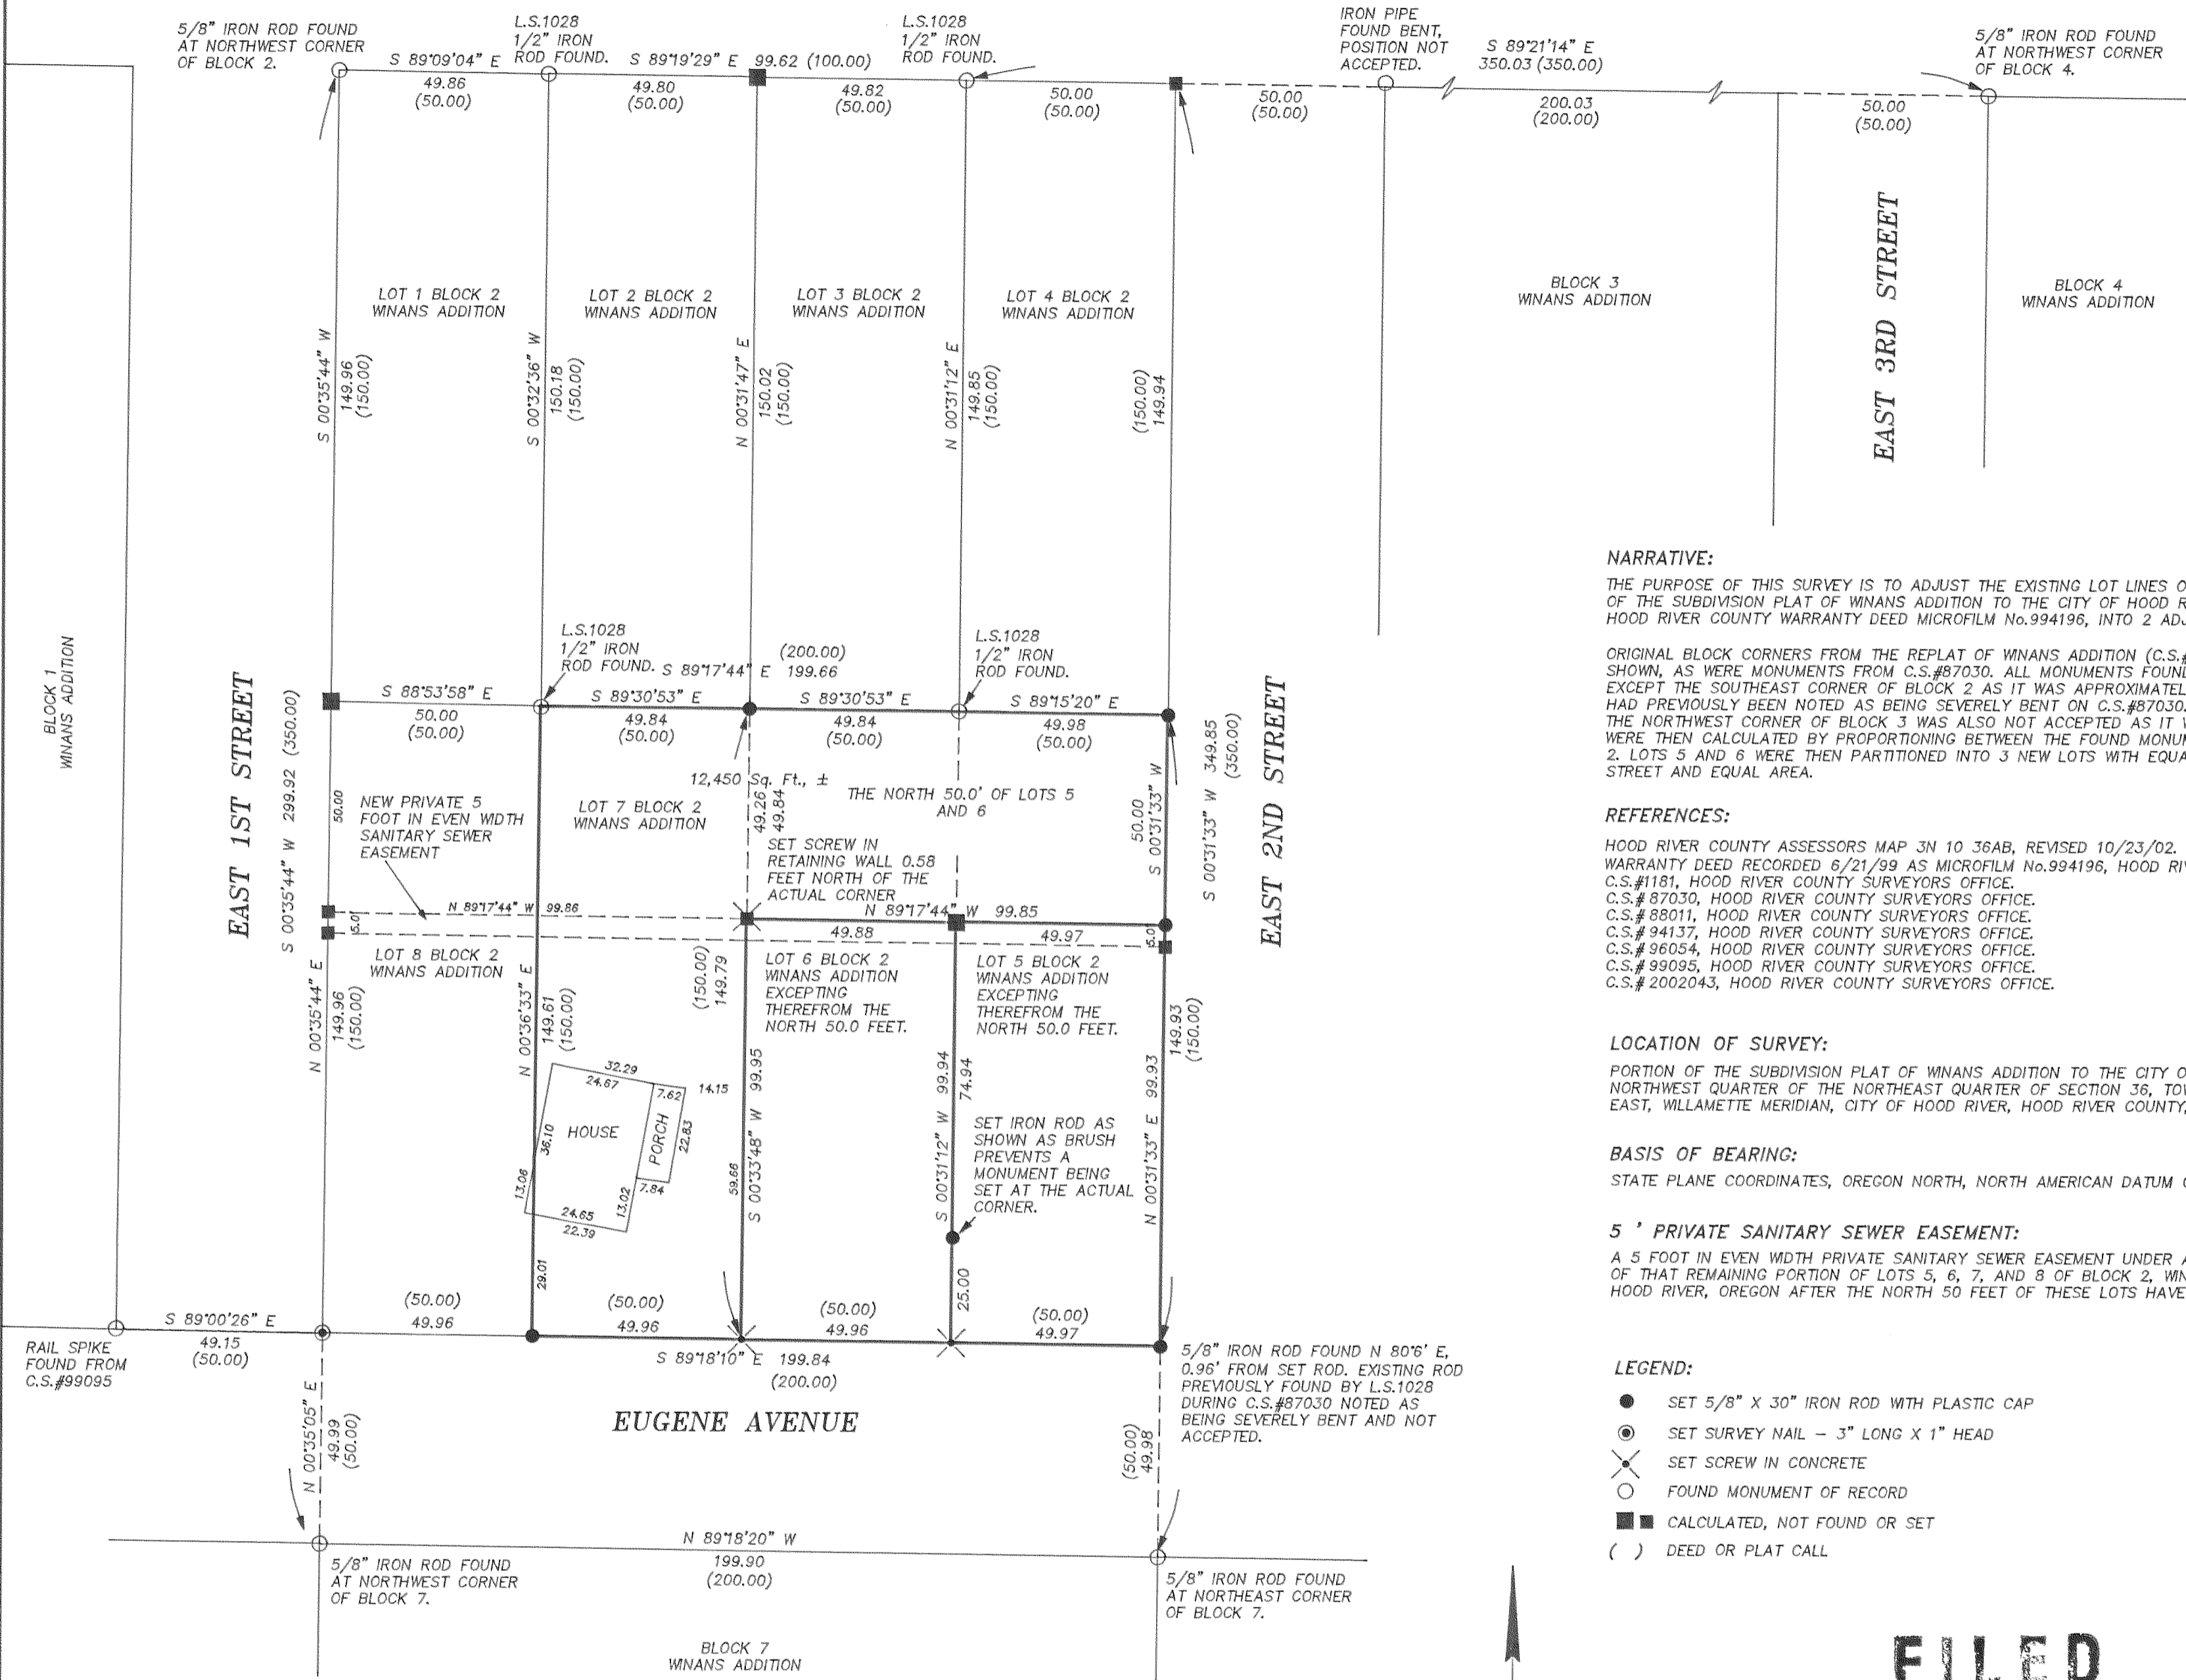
5/8" IRON ROD FOUND AT NORTHWEST CORNER OF BLOCK 2.

L.S.1028 1/2" IRON ROD FOUND.

L.S.1028 1/2" IRON ROD FOUND.

IRON PIPE FOUND BENT, POSITION NOT ACCEPTED.

5/8" IRON ROD FOUND AT NORTHWEST CORNER OF BLOCK 4.

S 89°09'04" E
49.86
(50.00)

S 89°19'29" E 99.62 (100.00)
49.80
(50.00)

49.82
(50.00)

50.00
(50.00)

50.00
(50.00)

S 89°21'14" E
350.03 (350.00)

200.03
(200.00)

50.00
(50.00)

LOT 1 BLOCK 2
WINANS ADDITION

LOT 2 BLOCK 2
WINANS ADDITION

LOT 3 BLOCK 2
WINANS ADDITION

LOT 4 BLOCK 2
WINANS ADDITION

BLOCK 3
WINANS ADDITION

EAST 3RD STREET

BLOCK 4
WINANS ADDITION

S 00°35'44" W 149.96 (150.00)

S 00°32'36" W 150.18 (150.00)

N 00°31'47" E 150.02 (150.00)

N 00°31'12" E 149.85 (150.00)

(150.00) 149.94

BLOCK 1
WINANS ADDITION

EAST 1ST STREET

S 00°35'44" W 299.92 (350.00)

L.S.1028 1/2" IRON ROD FOUND.

(200.00)
S 89°17'44" E 199.66

L.S.1028 1/2" IRON ROD FOUND.

S 88°53'58" E
50.00
(50.00)

S 89°30'53" E
49.84
(50.00)

S 89°30'53" E
49.84
(50.00)

S 89°15'20" E
49.98
(50.00)

12,450 Sq. Ft., ±

50.00

NEW PRIVATE 5 FOOT IN EVEN WIDTH SANITARY SEWER EASEMENT

LOT 7 BLOCK 2
WINANS ADDITION

49.26
49.84

THE NORTH 50.0' OF LOTS 5 AND 6

SET SCREW IN RETAINING WALL 0.58 FEET NORTH OF THE ACTUAL CORNER

50.00
S 00°31'33" W

S 00°31'33" W 349.85 (350.00)

EAST 2ND STREET

N 89°17'44" W 99.86

N 89°17'44" W 99.85

5.0'

49.88

49.97

5.0'

LOT 8 BLOCK 2
WINANS ADDITION

N 00°35'44" E 149.96 (150.00)

N 00°36'33" E 149.61 (150.00)

(150.00)
149.79

LOT 6 BLOCK 2
WINANS ADDITION
EXCEPTING THEREFROM THE NORTH 50.0 FEET.

LOT 5 BLOCK 2
WINANS ADDITION
EXCEPTING THEREFROM THE NORTH 50.0 FEET.

149.93
(150.00)

32.29
24.67
7.62
14.15
HOUSE
36.10
PORCH
22.83
13.06
7.84
13.02
24.65
22.39

S 00°33'48" W 99.95

59.66

S 00°31'12" W 99.94

74.94

SET IRON ROD AS SHOWN AS BRUSH PREVENTS A MONUMENT BEING SET AT THE ACTUAL CORNER.

N 00°31'33" E 99.93

29.01

25.00

S 89°00'26" E
49.15
(50.00)

(50.00)
49.96

(50.00)
49.96

(50.00)
49.96

(50.00)
49.97

RAIL SPIKE FOUND FROM C.S.#99095

S 89°18'10" E 199.84
(200.00)

5/8" IRON ROD FOUND N 80°6' E, 0.96' FROM SET ROD. EXISTING ROD PREVIOUSLY FOUND BY L.S.1028 DURING C.S.#87030 NOTED AS BEING SEVERELY BENT AND NOT ACCEPTED.

N 00°35'05" E 49.99 (50.00)

EUGENE AVENUE

(50.00) 49.98

N 89°18'20" W
199.90
(200.00)

5/8" IRON ROD FOUND AT NORTHWEST CORNER OF BLOCK 7.

5/8" IRON ROD FOUND AT NORTHEAST CORNER OF BLOCK 7.

BLOCK 7
WINANS ADDITION

NARRATIVE:
THE PURPOSE OF THIS SURVEY IS TO ADJUST THE EXISTING LOT LINES O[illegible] OF THE SUBDIVISION PLAT OF WINANS ADDITION TO THE CITY OF HOOD R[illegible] HOOD RIVER COUNTY WARRANTY DEED MICROFILM No.994196, INTO 2 ADJ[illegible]

ORIGINAL BLOCK CORNERS FROM THE REPLAT OF WINANS ADDITION (C.S.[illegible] SHOWN, AS WERE MONUMENTS FROM C.S.#87030. ALL MONUMENTS FOUN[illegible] EXCEPT THE SOUTHEAST CORNER OF BLOCK 2 AS IT WAS APPROXIMATEL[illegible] HAD PREVIOUSLY BEEN NOTED AS BEING SEVERELY BENT ON C.S.#87030. THE NORTHWEST CORNER OF BLOCK 3 WAS ALSO NOT ACCEPTED AS IT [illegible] WERE THEN CALCULATED BY PROPORTIONING BETWEEN THE FOUND MONU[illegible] 2. LOTS 5 AND 6 WERE THEN PARTITIONED INTO 3 NEW LOTS WITH EQUA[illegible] STREET AND EQUAL AREA.

REFERENCES:
HOOD RIVER COUNTY ASSESSORS MAP 3N 10 36AB, REVISED 10/23/02.
WARRANTY DEED RECORDED 6/21/99 AS MICROFILM No.994196, HOOD RI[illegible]
C.S.#1181, HOOD RIVER COUNTY SURVEYORS OFFICE.
C.S.# 87030, HOOD RIVER COUNTY SURVEYORS OFFICE.
C.S.# 88011, HOOD RIVER COUNTY SURVEYORS OFFICE.
C.S.# 94137, HOOD RIVER COUNTY SURVEYORS OFFICE.
C.S.# 96054, HOOD RIVER COUNTY SURVEYORS OFFICE.
C.S.# 99095, HOOD RIVER COUNTY SURVEYORS OFFICE.
C.S.# 2002043, HOOD RIVER COUNTY SURVEYORS OFFICE.

LOCATION OF SURVEY:
PORTION OF THE SUBDIVISION PLAT OF WINANS ADDITION TO THE CITY O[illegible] NORTHWEST QUARTER OF THE NORTHEAST QUARTER OF SECTION 36, TO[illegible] EAST, WILLAMETTE MERIDIAN, CITY OF HOOD RIVER, HOOD RIVER COUNTY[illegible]

BASIS OF BEARING:
STATE PLANE COORDINATES, OREGON NORTH, NORTH AMERICAN DATUM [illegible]

5 ' PRIVATE SANITARY SEWER EASEMENT:
A 5 FOOT IN EVEN WIDTH PRIVATE SANITARY SEWER EASEMENT UNDER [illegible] OF THAT REMAINING PORTION OF LOTS 5, 6, 7, AND 8 OF BLOCK 2, WIN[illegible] HOOD RIVER, OREGON AFTER THE NORTH 50 FEET OF THESE LOTS HAVE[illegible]

LEGEND:
SET 5/8" X 30" IRON ROD WITH PLASTIC CAP
SET SURVEY NAIL – 3" LONG X 1" HEAD
SET SCREW IN CONCRETE
FOUND MONUMENT OF RECORD
CALCULATED, NOT FOUND OR SET
( ) DEED OR PLAT CALL

FILED